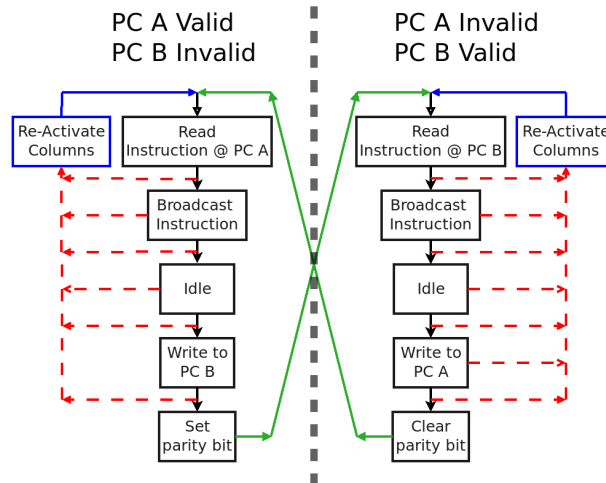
PC A Valid
PC B Invalid

PC A Invalid
PC B Valid

Re-Activate Columns

Read Instruction @ PC A

Broadcast Instruction

Idle

Write to PC B

Set parity bit

Read Instruction @ PC B

Re-Activate Columns

Broadcast Instruction

Idle

Write to PC A

Clear parity bit